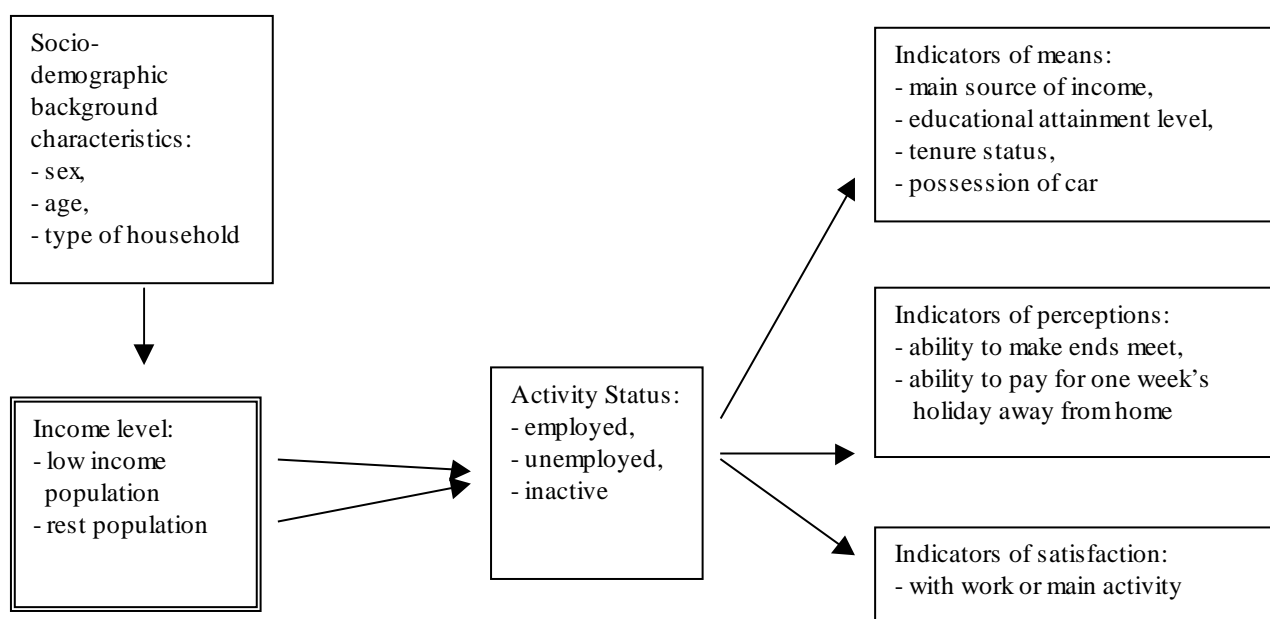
Socio-demographic background characteristics:
- sex,
- age,
- type of household

Income level:
- low income population
- rest population

Activity Status:
- employed,
- unemployed,
- inactive

Indicators of means:
- main source of income,
- educational attainment level,
- tenure status,
- possession of car

Indicators of perceptions:
- ability to make ends meet,
- ability to pay for one week's holiday away from home

Indicators of satisfaction:
- with work or main activity